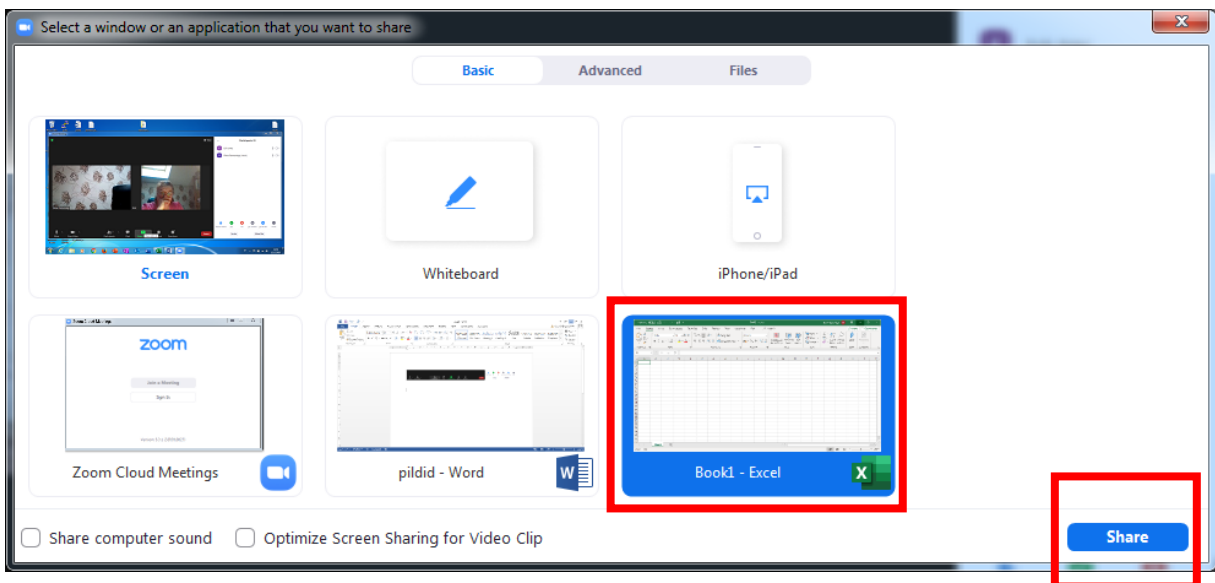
Select a window or an application that you want to share

Basic Advanced Files

Screen

Whiteboard

iPhone/iPad

zoom

Join a Meeting

Sign In

Zoom Cloud Meetings

pildid - Word

Book1 - Excel

Share computer sound

Optimize Screen Sharing for Video Clip

Share